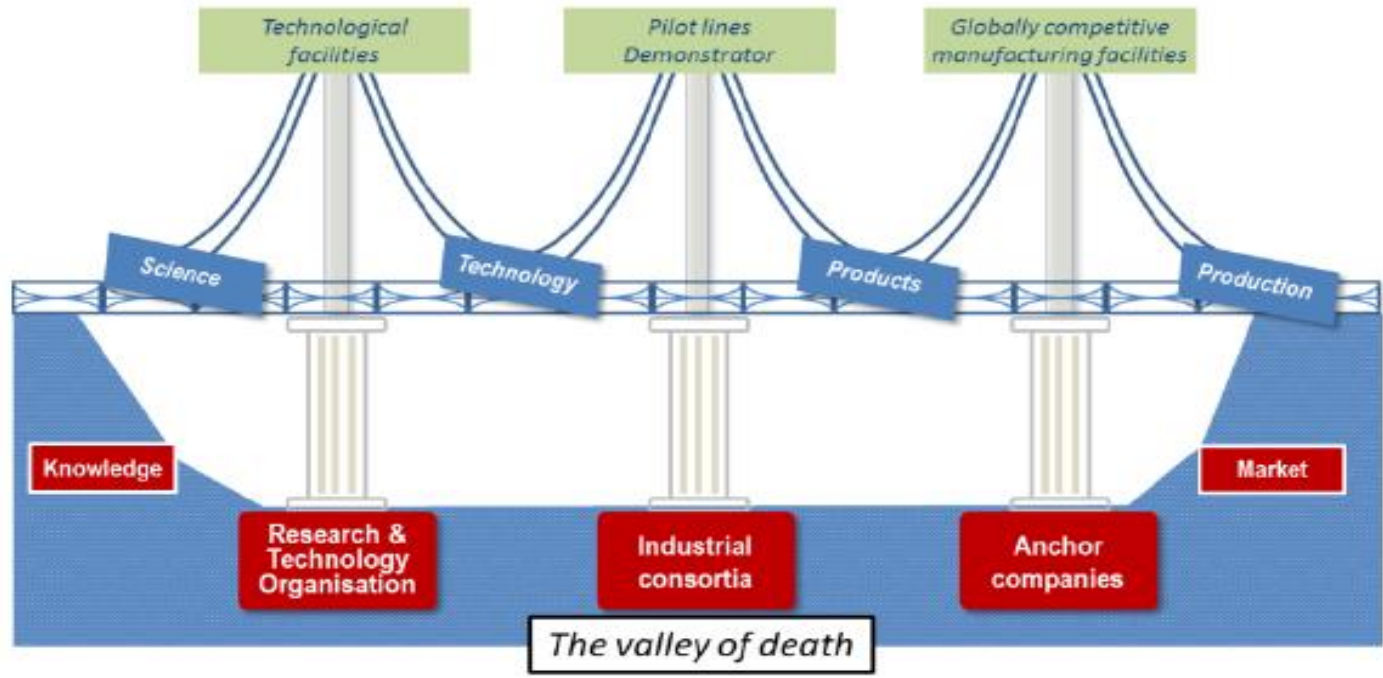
Technological facilities

Pilot lines Demonstrator

Globally competitive manufacturing facilities

Science

Technology

Products

Production

Knowledge

Market

Research & Technology Organisation

Industrial consortia

Anchor companies

The valley of death